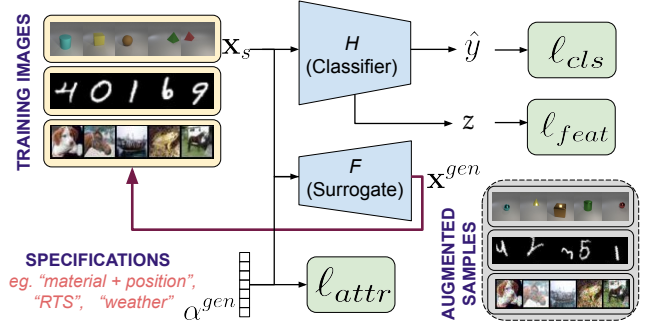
TRAINING IMAGES

4 0 1 6 9

$\mathbf{x}_s$

$H$
(Classifier)

$\hat{y}$

$\ell_{cls}$

$z$

$\ell_{feat}$

$F$
(Surrogate)

$\mathbf{x}^{gen}$

AUGMENTED SAMPLES

4 7 5 1

SPECIFICATIONS
eg. "material + position", "RTS", "weather"

$\alpha^{gen}$

$\ell_{attr}$